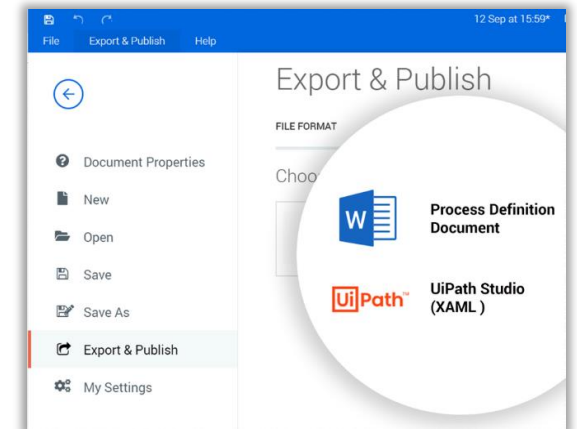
12 Sep at 15:59*

File Export & Publish Help

Document Properties

New

Open

Save

Save As

Export & Publish

My Settings

Export & Publish

FILE FORMAT

Choo

W

Process Definition Document

UiPath™

UiPath Studio (XAML )